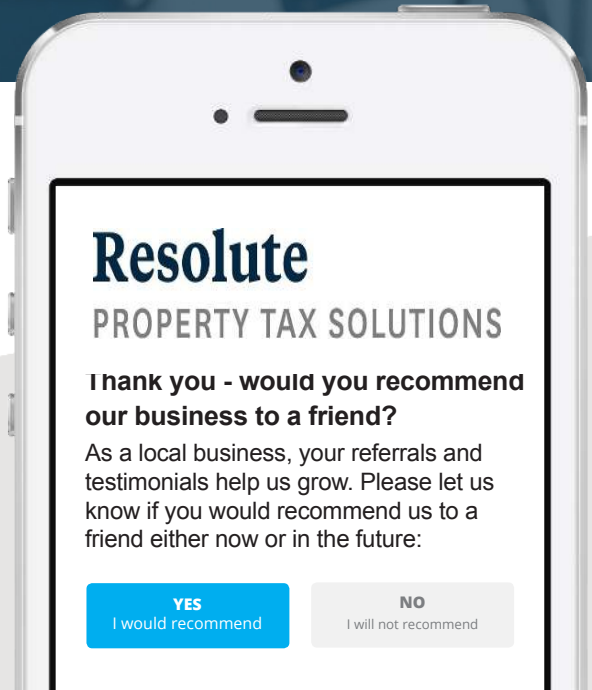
Resolute
PROPERTY TAX SOLUTIONS

Thank you - would you recommend our business to a friend?

As a local business, your referrals and testimonials help us grow. Please let us know if you would recommend us to a friend either now or in the future:

YES
I would recommend

NO
I will not recommend